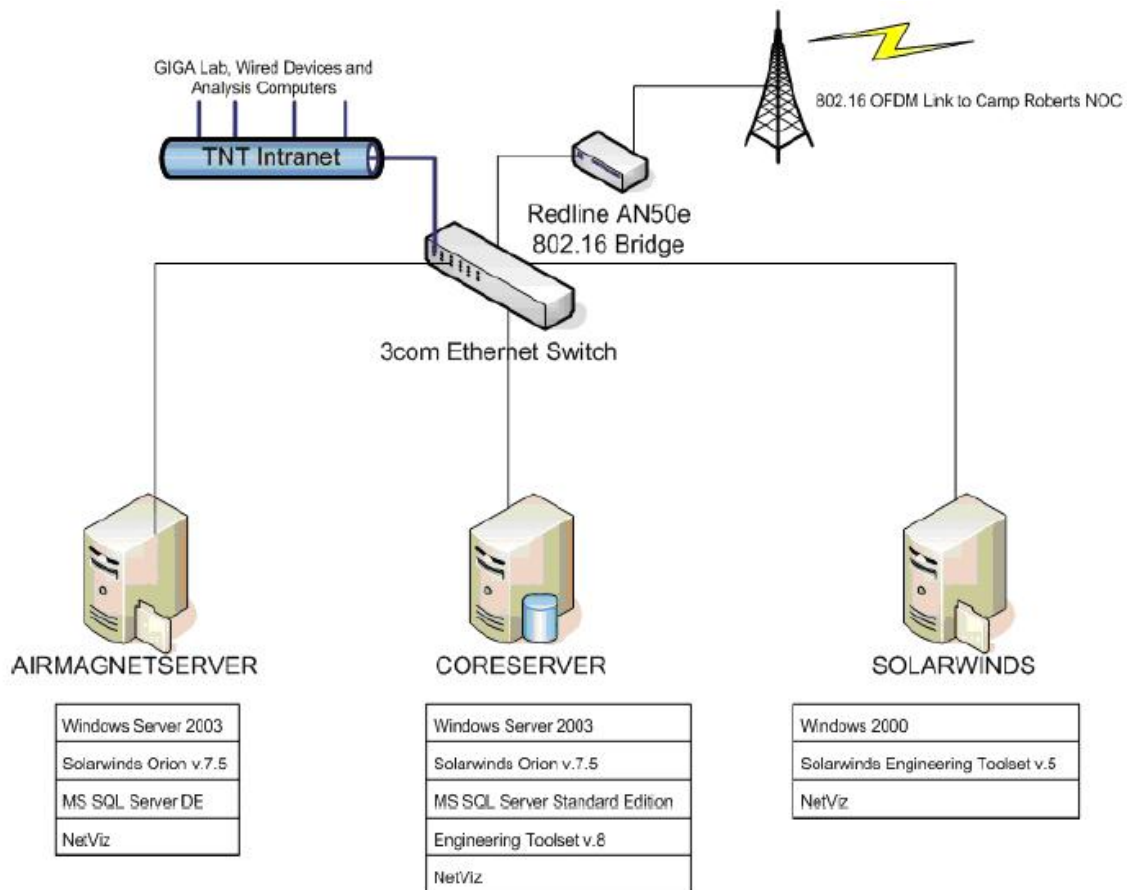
GIGA Lab, Wired Devices and Analysis Computers

TNT Intranet

802.16 OFDM Link to Camp Roberts NOC

Redline AN50e
802.16 Bridge

3com Ethernet Switch

AIRMAGNETSERVER

| Windows Server 2003 |
|---|
| Solarwinds Orion v.7.5 |
| MS SQL Server DE |
| NetViz |

CORESERVER

| Windows Server 2003 |
|---|
| Solarwinds Orion v.7.5 |
| MS SQL Server Standard Edition |
| Engineering Toolset v.8 |
| NetViz |

SOLARWINDS

| Windows 2000 |
|---|
| Solarwinds Engineering Toolset v.5 |
| NetViz |